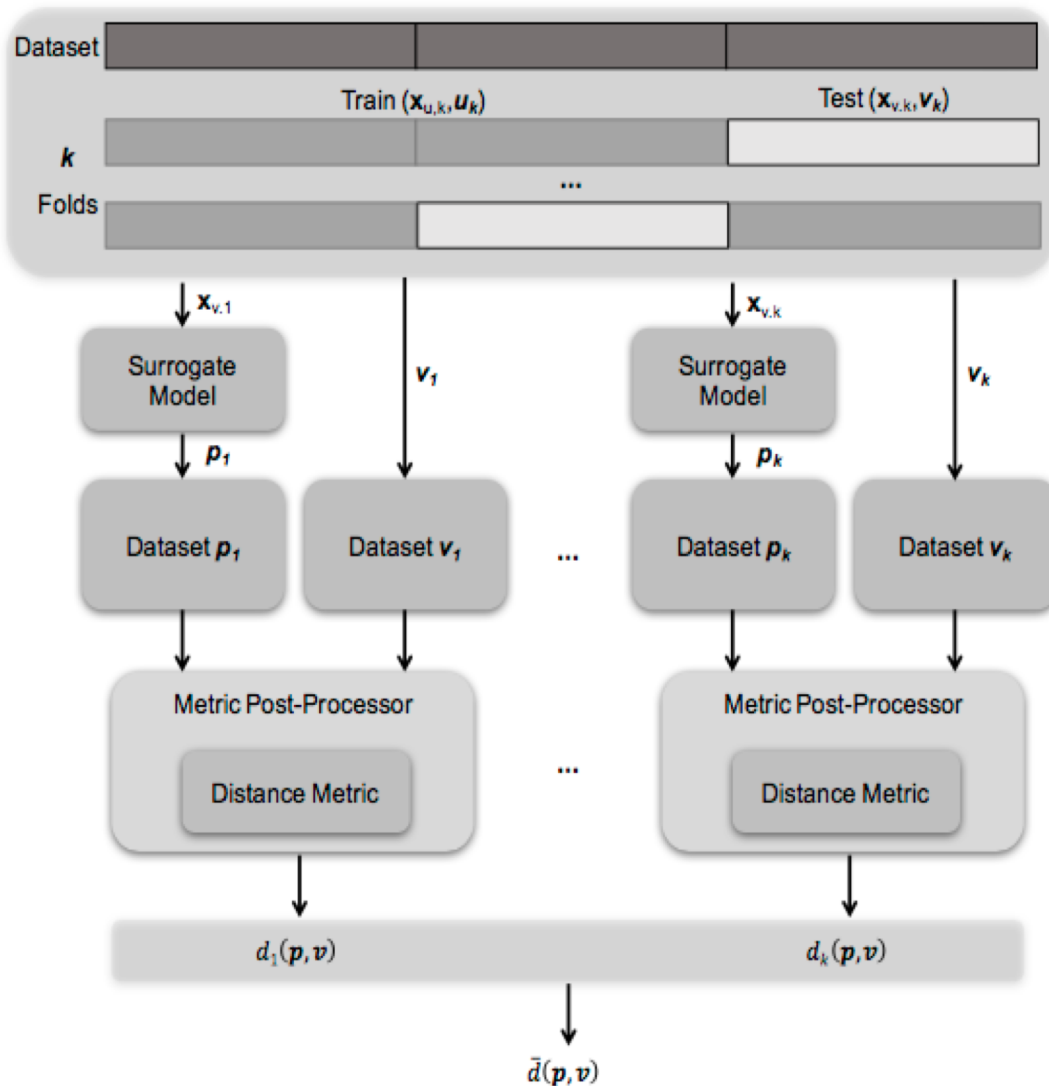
Dataset

Train ($\mathbf{x}_{u,k}$,$\boldsymbol{u}_k$)

Test ($\mathbf{x}_{v,k}$,$\boldsymbol{v}_k$)

$\boldsymbol{k}$

...

Folds

$\mathbf{x}_{v,1}$

$\boldsymbol{v}_1$

$\mathbf{x}_{v,k}$

$\boldsymbol{v}_k$

Surrogate Model

Surrogate Model

$\boldsymbol{p}_1$

$\boldsymbol{p}_k$

Dataset $\boldsymbol{p}_1$

Dataset $\boldsymbol{v}_1$

...

Dataset $\boldsymbol{p}_k$

Dataset $\boldsymbol{v}_k$

Metric Post-Processor

Distance Metric

...

Metric Post-Processor

Distance Metric

$d_1(\boldsymbol{p},\boldsymbol{v})$

$d_k(\boldsymbol{p},\boldsymbol{v})$

$\bar{d}(\boldsymbol{p},\boldsymbol{v})$